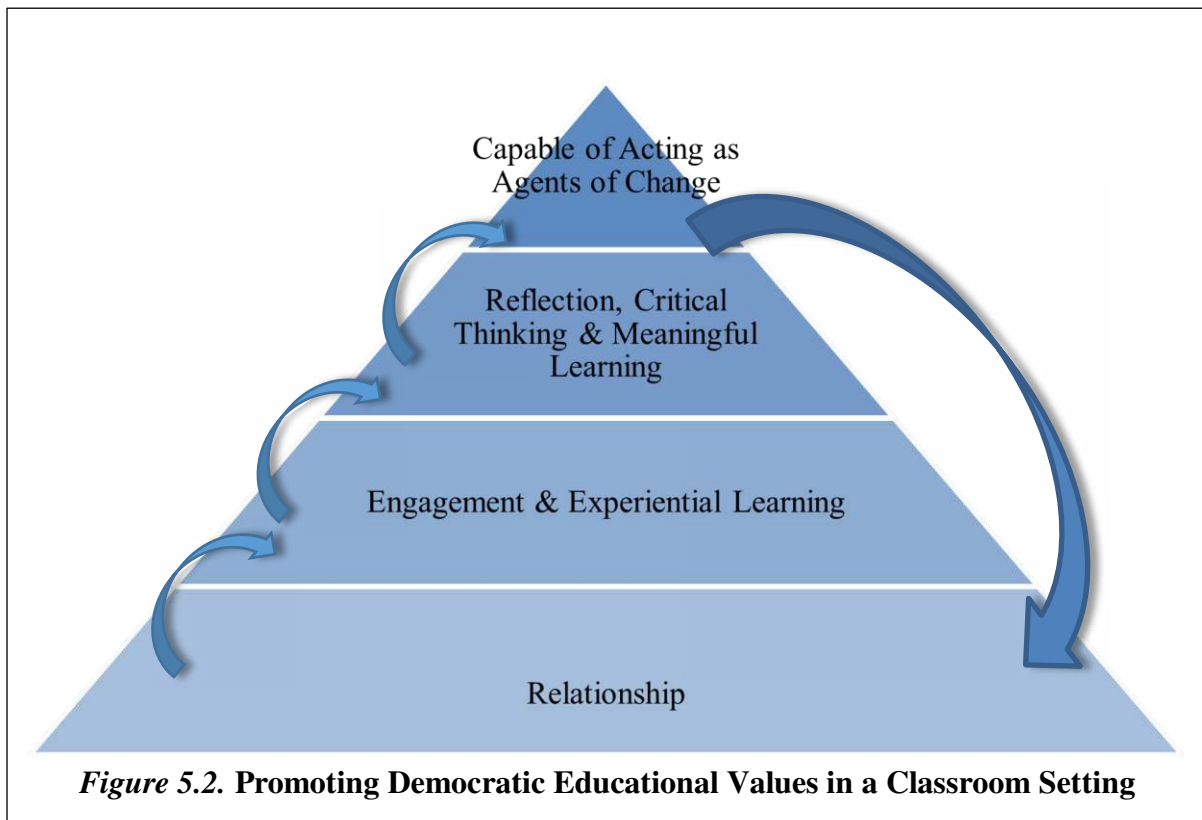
Capable of Acting as Agents of Change

Reflection, Critical Thinking & Meaningful Learning

Engagement & Experiential Learning

Relationship

*Figure 5.2.* **Promoting Democratic Educational Values in a Classroom Setting**